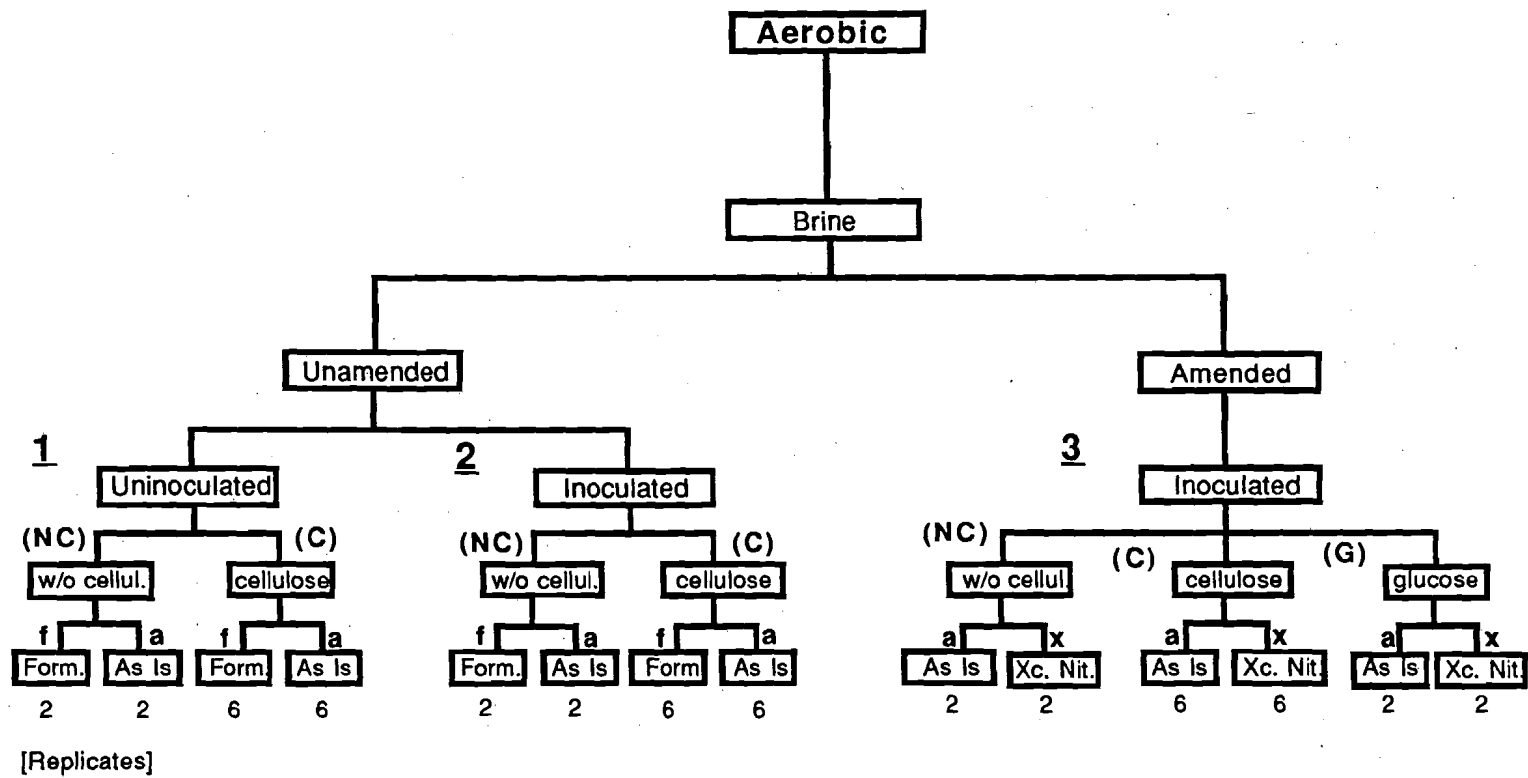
Aerobic

Brine

Unamended

Amended

1

Uninoculated

(NC)
w/o cellul.
f
Form.
2
a
As Is
2

(C)
cellulose
f
Form.
6
a
As Is
6

2

Inoculated

(NC)
w/o cellul.
f
Form.
2
a
As Is
2

(C)
cellulose
f
Form
6
a
As Is
6

3

Inoculated

(NC)
w/o cellul.
a
As Is
2
x
Xc. Nit.
2

(C)
cellulose
a
As Is
6
x
Xc. Nit.
6

(G)
glucose
a
As Is
2
x
Xc. Nit.
2

[Replicates]